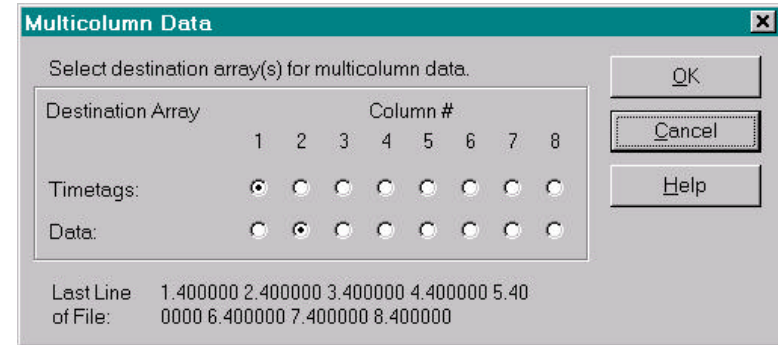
Multicolumn Data

Select destination array(s) for multicolumn data.

Destination Array Column #

1 2 3 4 5 6 7 8

Timetags:

Data:

Last Line of File: 1.400000 2.400000 3.400000 4.400000 5.40 0000 6.400000 7.400000 8.400000

OK

Cancel

Help